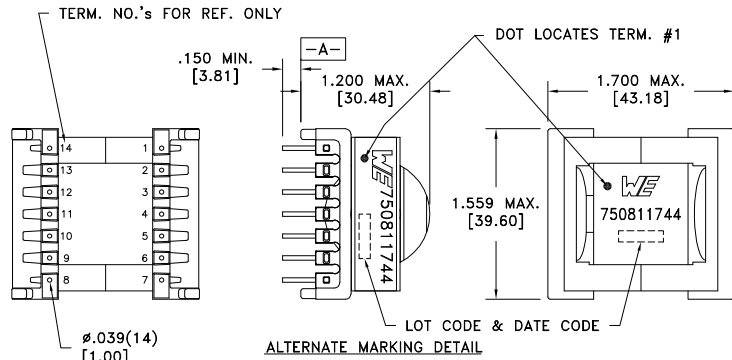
TERM. NO.'s FOR REF. ONLY

.150 MIN.
[3.81]

-A-

1.200 MAX.
[30.48]

DOT LOCATES TERM. #1

1.700 MAX.
[43.18]

14
13
12
11
10
9
8

1
2
3
4
5
6
7

WE
750811744

1.559 MAX.
[39.60]

WE
750811744

ø.039(14)
[1.00]

LOT CODE & DATE CODE

ALTERNATE MARKING DETAIL